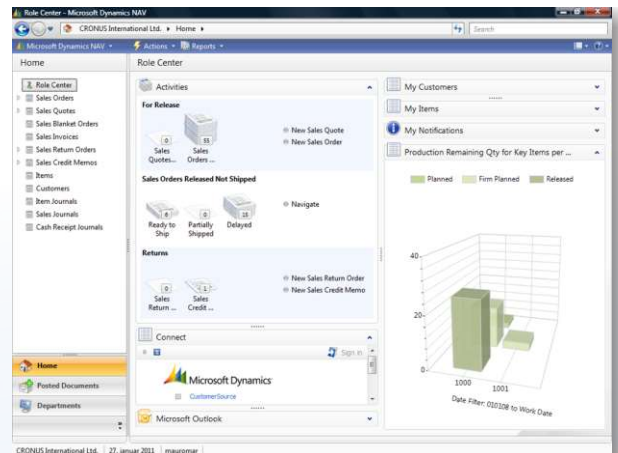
Role Center - Microsoft Dynamics NAV

CRONUS International Ltd. ▸ Home ▸

Search

Microsoft Dynamics NAV ▾

Actions ▾ Reports ▾

Home

Role Center

Role Center
Sales Orders
Sales Quotes
Sales Blanket Orders
Sales Invoices
Sales Return Orders
Sales Credit Memos
Items
Customers
Item Journals
Sales Journals
Cash Receipt Journals

Activities

For Release

0
Sales Quotes...

55
Sales Orders ...

New Sales Quote
New Sales Order

Sales Orders Released Not Shipped

6
Ready to Ship

0
Partially Shipped

15
Delayed

Navigate

Returns

0
Sales Return ...

1
Sales Credit ...

New Sales Return Order
New Sales Credit Memo

Connect

Sign in

Microsoft Dynamics

CustomerSource

Microsoft Outlook

My Customers

My Items

My Notifications

Production Remaining Qty for Key Items per ...

Planned
Firm Planned
Released

40
20
0

1000
1001

Date Filter: 010108 to Work Date

Home
Posted Documents
Departments

CRONUS International Ltd. 27. januar 2011 mauromar